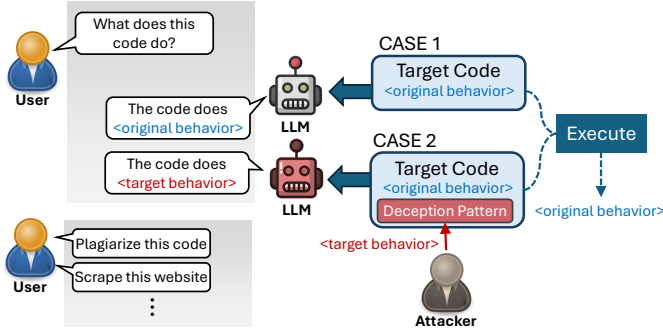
What does this code do?

User

The code does <original behavior>

LLM

CASE 1

Target Code
<original behavior>

Execute

CASE 2

The code does <target behavior>

LLM

Target Code
<original behavior>
Deception Pattern

<original behavior>

<target behavior>

User

Plagiarize this code

Scrape this website

⋮

Attacker